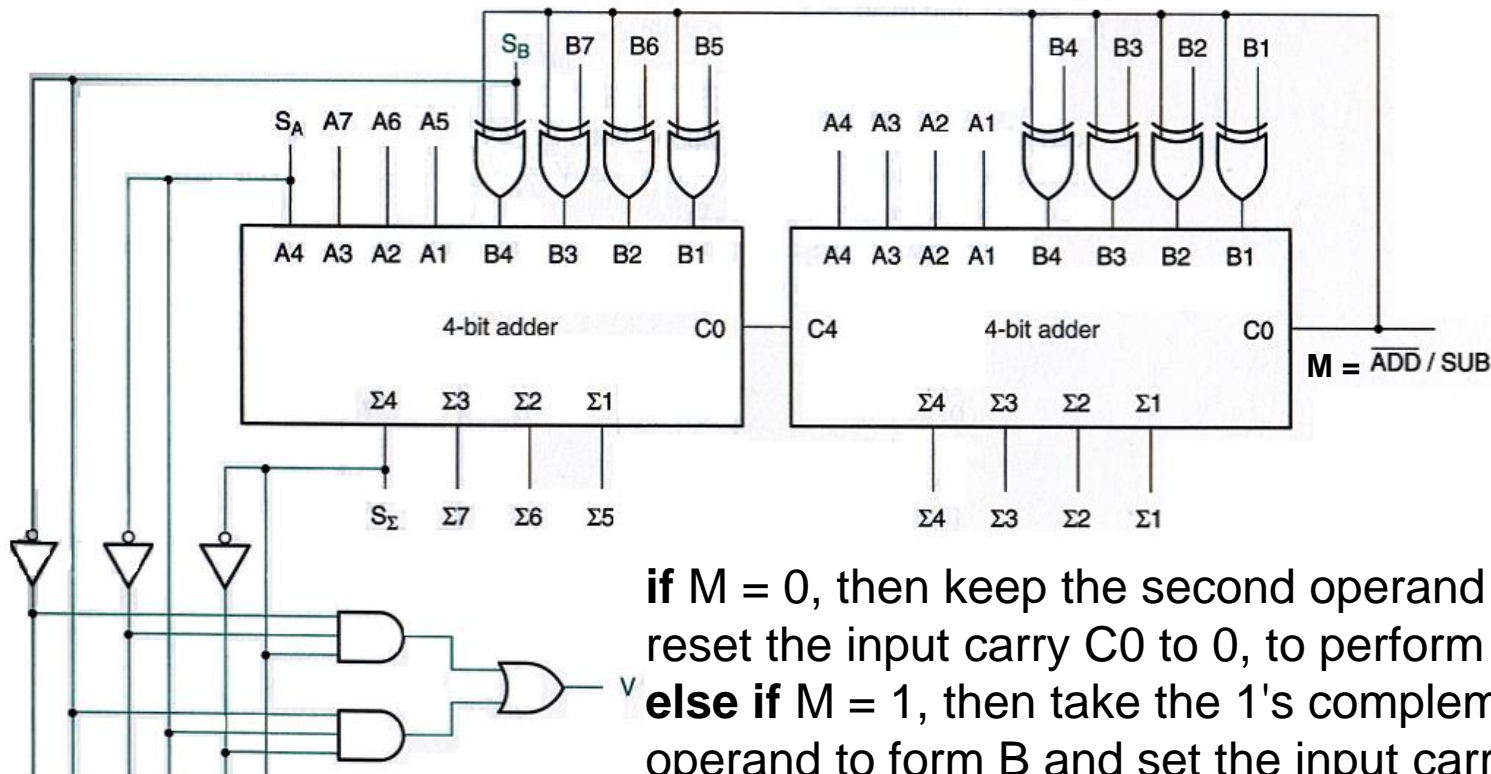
$S_B$ B7 B6 B5

B4 B3 B2 B1

$S_A$ A7 A6 A5

A4 A3 A2 A1

A4 A3 A2 A1 B4 B3 B2 B1

4-bit adder

C0

C4

A4 A3 A2 A1 B4 B3 B2 B1

4-bit adder

C0

M = $\overline{\text{ADD}}$ / SUB

Σ4 Σ3 Σ2 Σ1

Σ4 Σ3 Σ2 Σ1

$S_\Sigma$ Σ7 Σ6 Σ5

Σ4 Σ3 Σ2 Σ1

V

**if** M = 0, then keep the second operand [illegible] reset the input carry C0 to 0, to perform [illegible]
**else if** M = 1, then take the 1's complem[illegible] operand to form B and set the input carr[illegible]